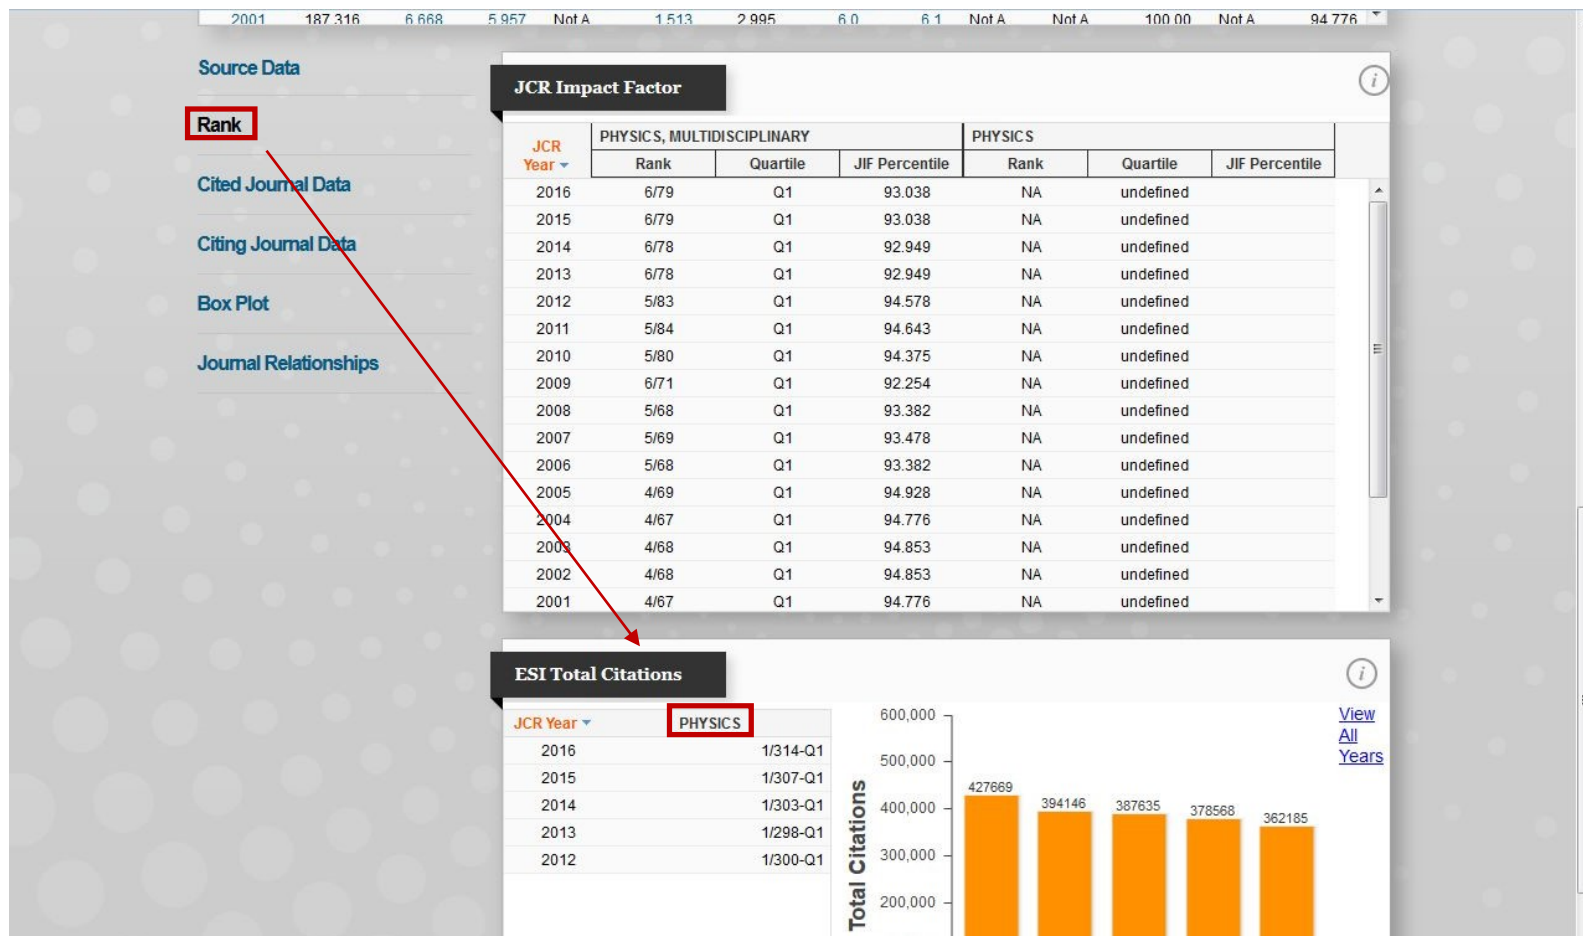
| 2001 | 187 316 | 6 668 | 5 957 | Not A | 1 513 | 2 995 | 6 0 | 6 1 | Not A | Not A | 100 00 | Not A | 94 776 |
|---|---|---|---|---|---|---|---|---|---|---|---|---|---|

Source Data

Rank

Cited Journal Data

Citing Journal Data

Box Plot

Journal Relationships

JCR Impact Factor

| JCR Year | PHYSICS, MULTIDISCIPLINARY Rank | Quartile | JIF Percentile | PHYSICS Rank | Quartile | JIF Percentile |
|---|---|---|---|---|---|---|
| 2016 | 6/79 | Q1 | 93.038 | NA | undefined | |
| 2015 | 6/79 | Q1 | 93.038 | NA | undefined | |
| 2014 | 6/78 | Q1 | 92.949 | NA | undefined | |
| 2013 | 6/78 | Q1 | 92.949 | NA | undefined | |
| 2012 | 5/83 | Q1 | 94.578 | NA | undefined | |
| 2011 | 5/84 | Q1 | 94.643 | NA | undefined | |
| 2010 | 5/80 | Q1 | 94.375 | NA | undefined | |
| 2009 | 6/71 | Q1 | 92.254 | NA | undefined | |
| 2008 | 5/68 | Q1 | 93.382 | NA | undefined | |
| 2007 | 5/69 | Q1 | 93.478 | NA | undefined | |
| 2006 | 5/68 | Q1 | 93.382 | NA | undefined | |
| 2005 | 4/69 | Q1 | 94.928 | NA | undefined | |
| 2004 | 4/67 | Q1 | 94.776 | NA | undefined | |
| 2003 | 4/68 | Q1 | 94.853 | NA | undefined | |
| 2002 | 4/68 | Q1 | 94.853 | NA | undefined | |
| 2001 | 4/67 | Q1 | 94.776 | NA | undefined | |

ESI Total Citations

| JCR Year | PHYSICS |
|---|---|
| 2016 | 1/314-Q1 |
| 2015 | 1/307-Q1 |
| 2014 | 1/303-Q1 |
| 2013 | 1/298-Q1 |
| 2012 | 1/300-Q1 |

600,000
500,000
400,000
300,000
200,000
Total Citations
427669
394146
387635
378568
362185

View All Years